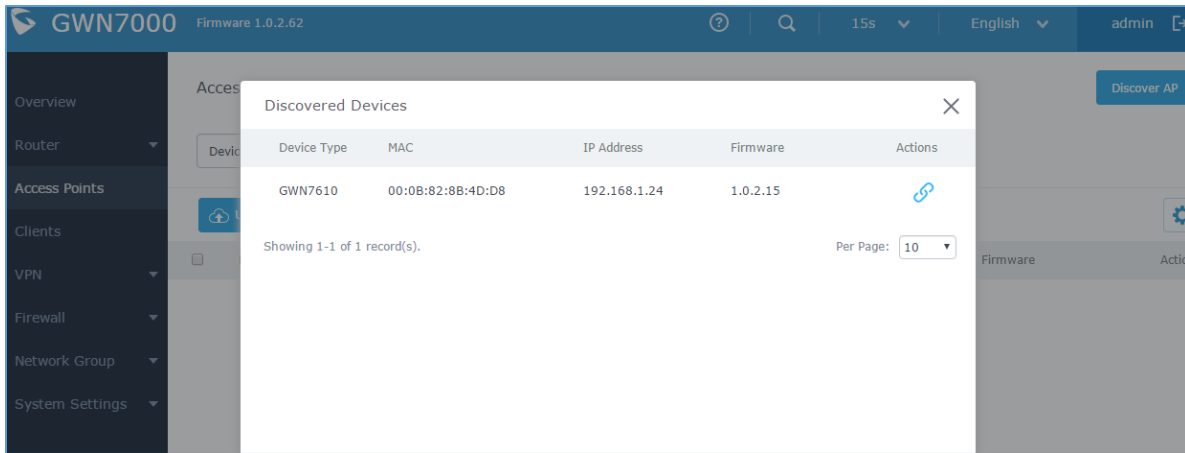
GWN7000 Firmware 1.0.2.62

15s

English

admin

Overview

Router

Access Points

Clients

VPN

Firewall

Network Group

System Settings

Acces

Devic

Discover AP

Firmware

Actio

Discovered Devices

| Device Type | MAC | IP Address | Firmware | Actions |
|---|---|---|---|---|
| GWN7610 | 00:0B:82:8B:4D:D8 | 192.168.1.24 | 1.0.2.15 | |

Showing 1-1 of 1 record(s).

Per Page: 10